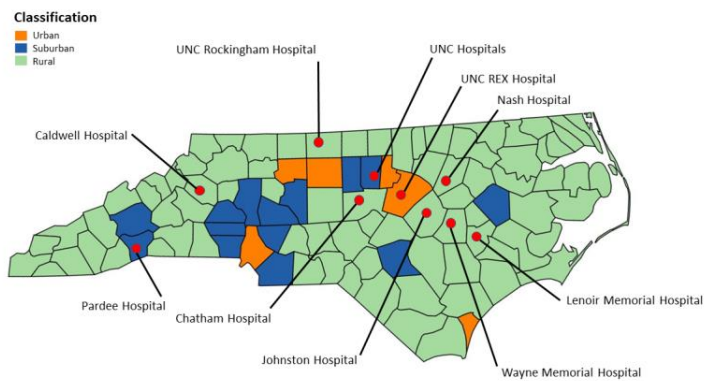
Classification
Urban
Suburban
Rural

UNC Rockingham Hospital
UNC Hospitals
UNC REX Hospital
Nash Hospital
Caldwell Hospital
Pardee Hospital
Chatham Hospital
Johnston Hospital
Wayne Memorial Hospital
Lenoir Memorial Hospital